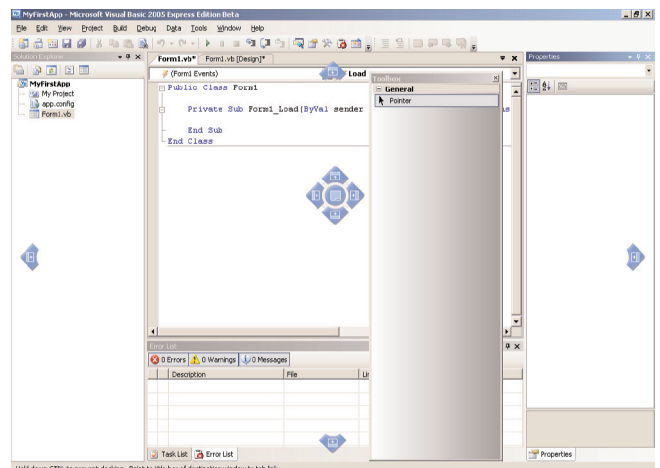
MyFirstApp - Microsoft Visual Basic 2005 Express Edition Beta

File Edit View Project Build Debug Data Tools Window Help

Solution Explorer

MyFirstApp
My Project
app.config
Form1.vb

Form1.vb* Form1.vb [Design]*

(Form1 Events)

Load

Public Class Form1

Private Sub Form1_Load(ByVal sender

End Sub
End Class

Toolbox

General

Pointer

Properties

Error List

0 Errors 0 Warnings 0 Messages

| | Description | File | Li |
|---|---|---|---|

Task List Error List

Properties

Hold down CTRL to prevent docking. Point to this box of destination window to tab link